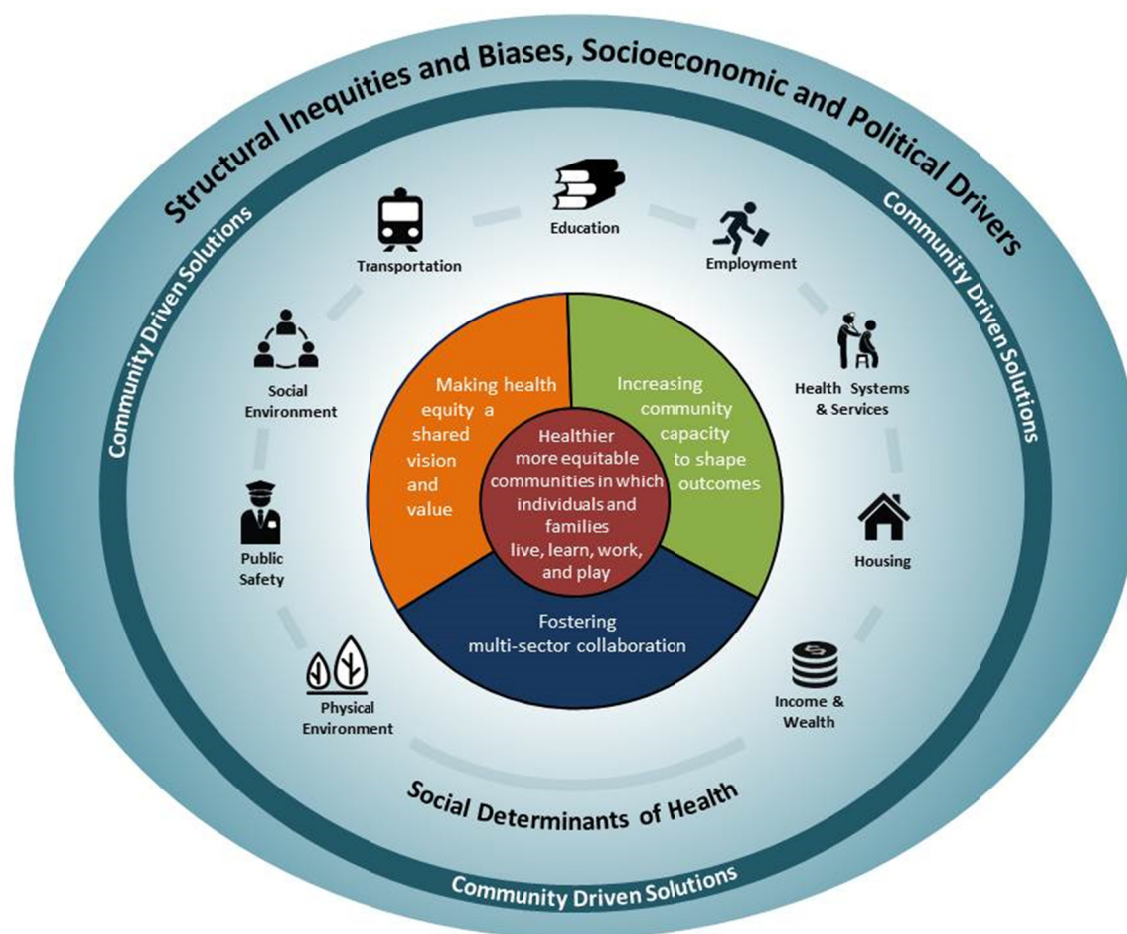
Structural Inequities and Biases, Socioeconomic and Political Drivers

Community Driven Solutions

Community Driven Solutions

Education

Transportation

Employment

Social Environment

Health Systems & Services

Making health equity a shared vision and value

Increasing community capacity to shape outcomes

Healthier more equitable communities in which individuals and families live, learn, work, and play

Housing

Public Safety

Fostering multi-sector collaboration

Physical Environment

Income & Wealth

Social Determinants of Health

Community Driven Solutions